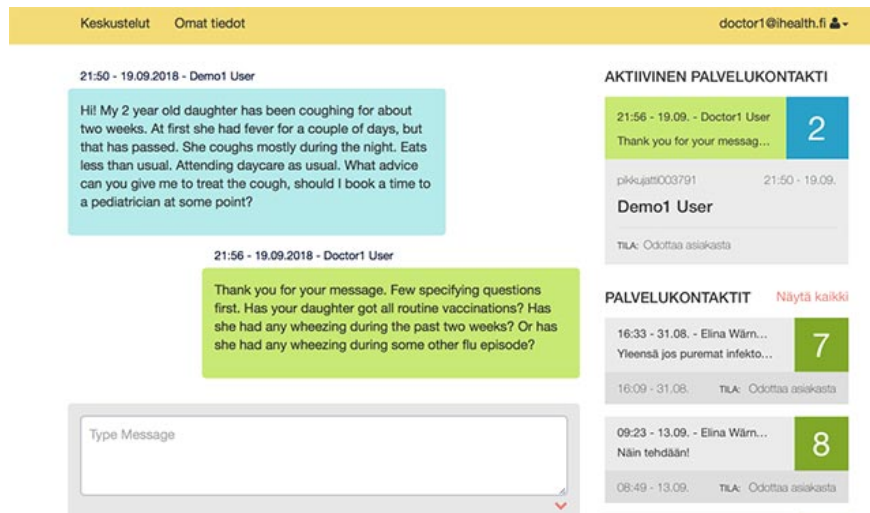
Keskustelut Omat tiedot

doctor1@ihealth.fi

21:50 - 19.09.2018 - Demo1 User

Hi! My 2 year old daughter has been coughing for about two weeks. At first she had fever for a couple of days, but that has passed. She coughs mostly during the night. Eats less than usual. Attending daycare as usual. What advice can you give me to treat the cough, should I book a time to a pediatrician at some point?

21:56 - 19.09.2018 - Doctor1 User

Thank you for your message. Few specifying questions first. Has your daughter got all routine vaccinations? Has she had any wheezing during the past two weeks? Or has she had any wheezing during some other flu episode?

Type Message

AKTIIVINEN PALVELUKONTAKTI

21:56 - 19.09. - Doctor1 User
Thank you for your messag...
2

pikkujatti003791 21:50 - 19.09.

Demo1 User

TILA: Odottaa asiakasta

PALVELUKONTAKTIT Näytä kaikki

16:33 - 31.08. - Elina Wärn...
Yleensä jos puremat infekto...
7

16:09 - 31.08. TILA: Odottaa asiakasta

09:23 - 13.09. - Elina Wärn...
Näin tehdään!
8

08:49 - 13.09. TILA: Odottaa asiakasta